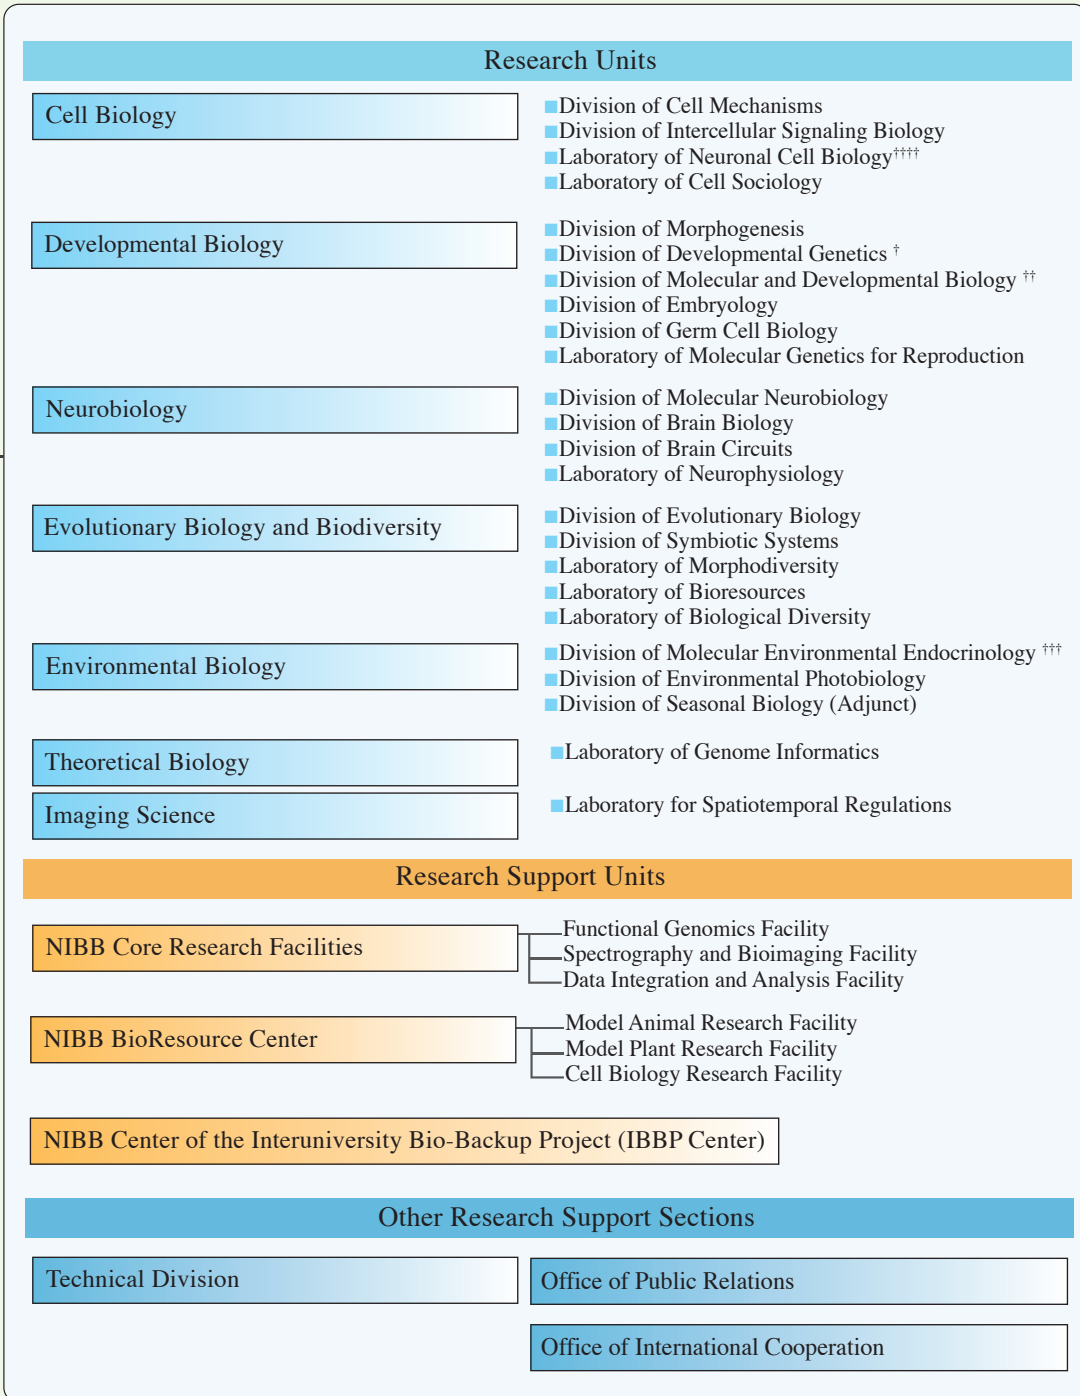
Research Units

Cell Biology

■Division of Cell Mechanisms
■Division of Intercellular Signaling Biology
■Laboratory of Neuronal Cell Biology$^{††††}$
■Laboratory of Cell Sociology

Developmental Biology

■Division of Morphogenesis
■Division of Developmental Genetics $^{†}$
■Division of Molecular and Developmental Biology $^{††}$
■Division of Embryology
■Division of Germ Cell Biology
■Laboratory of Molecular Genetics for Reproduction

Neurobiology

■Division of Molecular Neurobiology
■Division of Brain Biology
■Division of Brain Circuits
■Laboratory of Neurophysiology

Evolutionary Biology and Biodiversity

■Division of Evolutionary Biology
■Division of Symbiotic Systems
■Laboratory of Morphodiversity
■Laboratory of Bioresources
■Laboratory of Biological Diversity

Environmental Biology

■Division of Molecular Environmental Endocrinology $^{†††}$
■Division of Environmental Photobiology
■Division of Seasonal Biology (Adjunct)

Theoretical Biology

■Laboratory of Genome Informatics

Imaging Science

■Laboratory for Spatiotemporal Regulations

Research Support Units

NIBB Core Research Facilities

Functional Genomics Facility
Spectrography and Bioimaging Facility
Data Integration and Analysis Facility

NIBB BioResource Center

Model Animal Research Facility
Model Plant Research Facility
Cell Biology Research Facility

NIBB Center of the Interuniversity Bio-Backup Project (IBBP Center)

Other Research Support Sections

Technical Division

Office of Public Relations

Office of International Cooperation